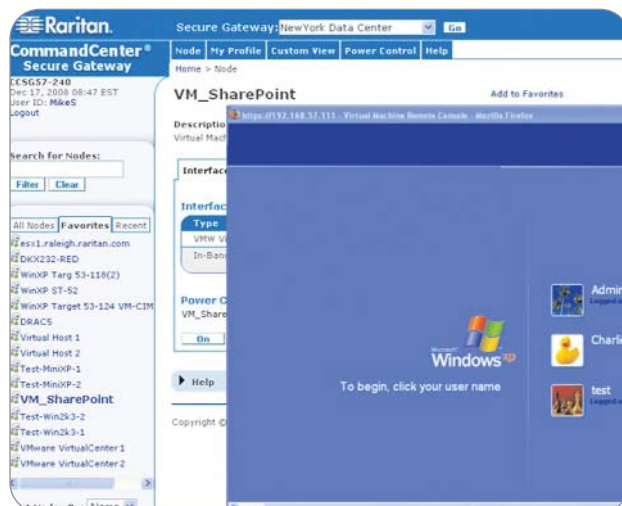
Raritan.
CommandCenter®
Secure Gateway
Secure Gateway: NewYork Data Center
Go
Node
My Profile
Custom View
Power Control
Help
Home > Node
CCSG57-240
Dec 17, 2008 08:47 EST
User ID: MikeS
Logout
VM_SharePoint
Add to Favorites
https://192.168.57.111 - Virtual Machine Remote Console - Mozilla Firefox
Descriptio
Virtual Mach
Search for Nodes:
Filter
Clear
Interfac
Interfac
Type
VMW Vi
In-Band
All Nodes
Favorites
Recent
esx1.raleigh.raritan.com
DKX232-RED
WinXP Targ 53-118(2)
WinXP ST-52
WinXP Target 53-124 VM-CIM
DRAC5
Virtual Host 1
Virtual Host 2
Test-MiniXP-1
Test-MiniXP-2
VM_SharePoint
Test-Win2k3-2
Test-Win2k3-1
VMware VirtualCenter1
VMware VirtualCenter2
Power C
VM_Share
On
Help
Copyright ©
Microsoft
Windows xp
To begin, click your user name
Admin
Logged on
Charlie
test
Logged on